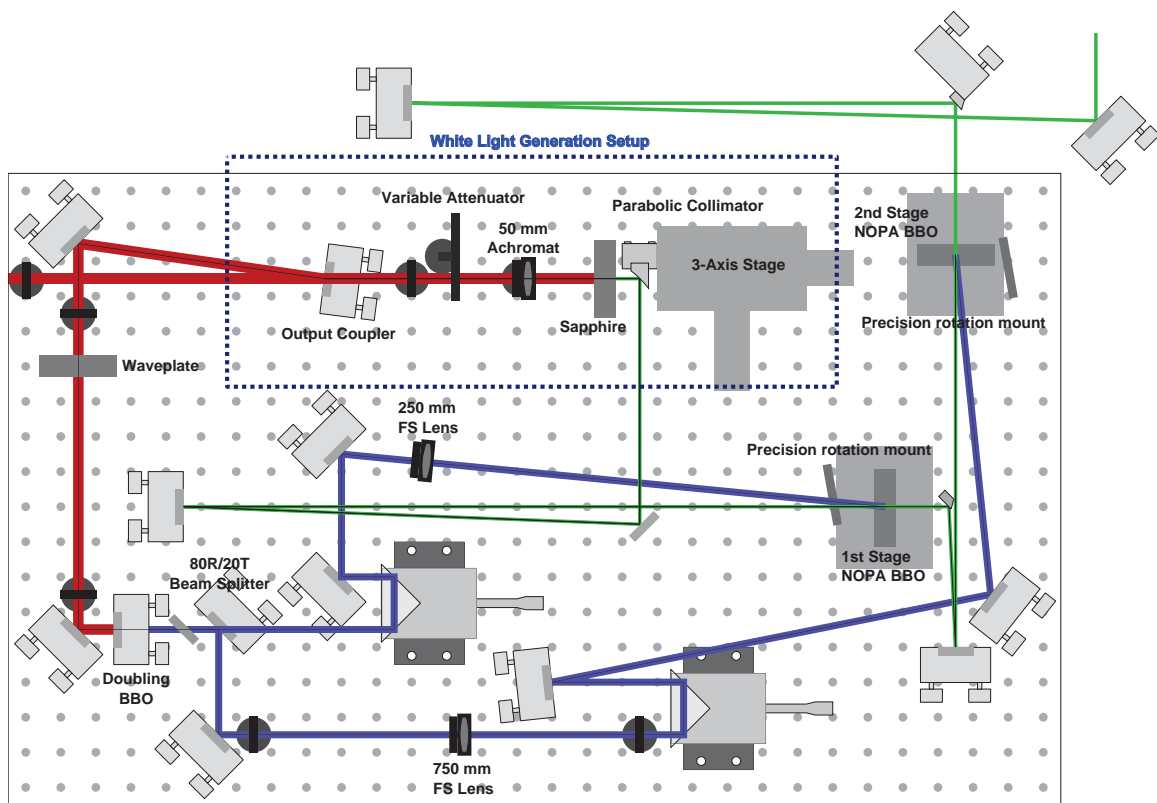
White Light Generation Setup

Variable Attenuator

50 mm
Achromat

Parabolic Collimator

2nd Stage
NOPA BBO

3-Axis Stage

Output Coupler

Sapphire

Precision rotation mount

Waveplate

250 mm
FS Lens

Precision rotation mount

1st Stage
NOPA BBO

80R/20T
Beam Splitter

Doubling
BBO

750 mm
FS Lens